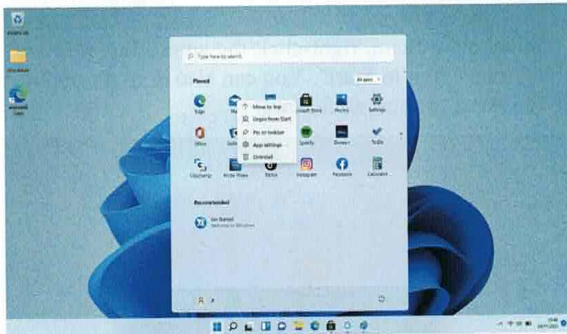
Recycle Bin

Microsoft Edge

Type here to search

Pinned

All apps

Edge

Move to top

Unpin from Start

Pin to taskbar

App settings

Uninstall

Microsoft Store

Photos

Settings

Office

Spotify

Disney+

To Do

Clipchamp

Prime Video

TikTok

Instagram

Facebook

Calculator

Recommended

Get Started

Welcome to Windows